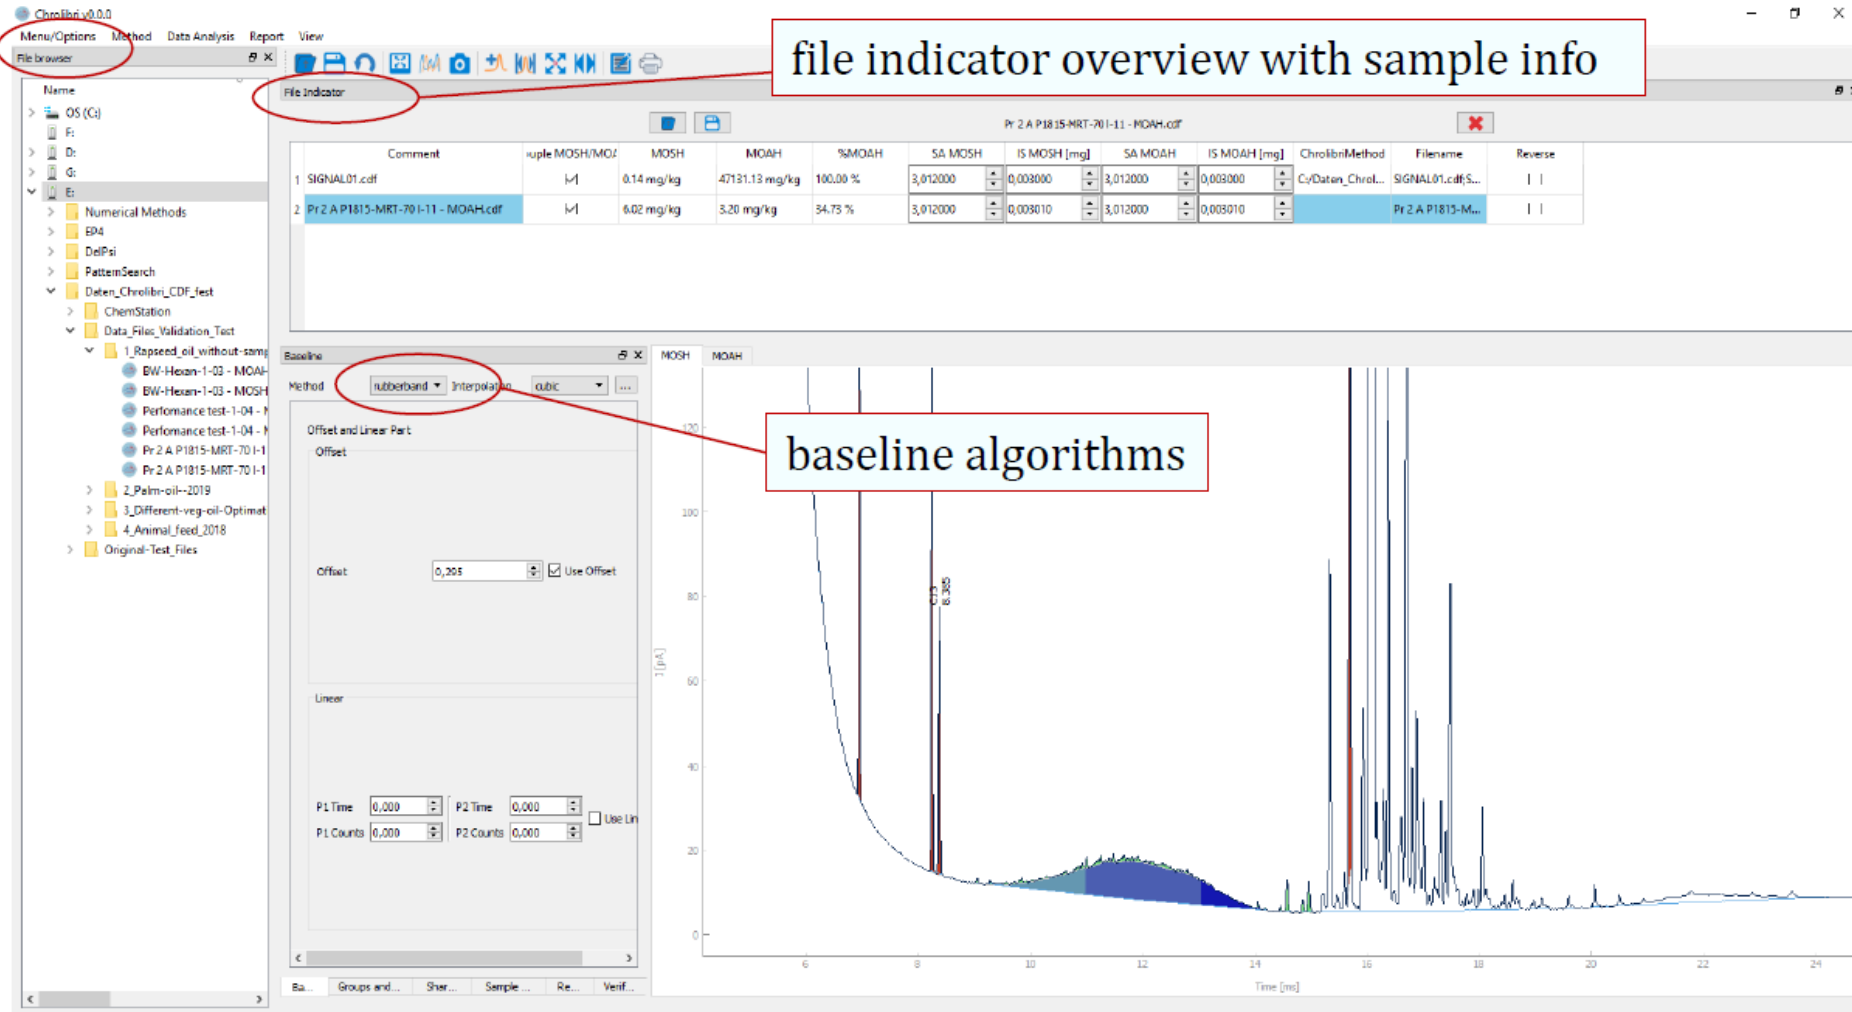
Chrolibri v0.0.0

Menu/Options Method Data Analysis Report View

File browser

file indicator overview with sample info

File Indicator

Name

OS (C:)
F:
D:
G:
E:
Numerical Methods
EP4
DelPsi
PatternSearch
Daten_Chrolibri_CDF_test
ChemStation
Data_Files_Validation_Test
1_Rapseed_oil_without-samp
BW-Hexan-1-03 - MOAH
BW-Hexan-1-03 - MOSH
Perfomance test-1-04 -
Perfomance test-1-04 -
Pr 2 A P1815-MRT-70 I-1
Pr 2 A P1815-MRT-70 I-1
2_Palm-oil--2019
3_Different-veg-oil-Optimat
4_Animal_feed_2018
Original-Test_Files

Pr 2 A P1815-MRT-70 I-11 - MOAH.cdf

| | Comment | uple MOSH/MOA | MOSH | MOAH | %MOAH | SA MOSH | IS MOSH [mg] | SA MOAH | IS MOAH [mg] | ChrolibriMethod | Filename | Reverse |
|---|---|---|---|---|---|---|---|---|---|---|---|---|
| 1 | SIGNAL01.cdf | | 0.14 mg/kg | 47131.13 mg/kg | 100.00 % | 3,012000 | 0,003000 | 3,012000 | 0,003000 | C:/Daten_Chrol... | SIGNAL01.cdf(S... | |
| 2 | Pr 2 A P1815-MRT-70 I-11 - MOAH.cdf | | 6.02 mg/kg | 3.20 mg/kg | 34.75 % | 3,012000 | 0,003010 | 3,012000 | 0,003010 | | Pr 2 A P1815-M... | |

Baseline

Method rubberband Interpolation cubic ...

baseline algorithms

Offset and Linear Part
Offset
Offset 0,205 Use Offset
Linear
P1 Time 0,000 P2 Time 0,000 Use Lin
P1 Counts 0,000 P2 Counts 0,000

Ba... Groups and... Shar... Sample ... Re... Verif...

MOSH MOAH

120
100
80
60
40
20
0
I [pA]
8.3 8.385
6 8 10 12 14 16 18 20 22 24
Time [ms]